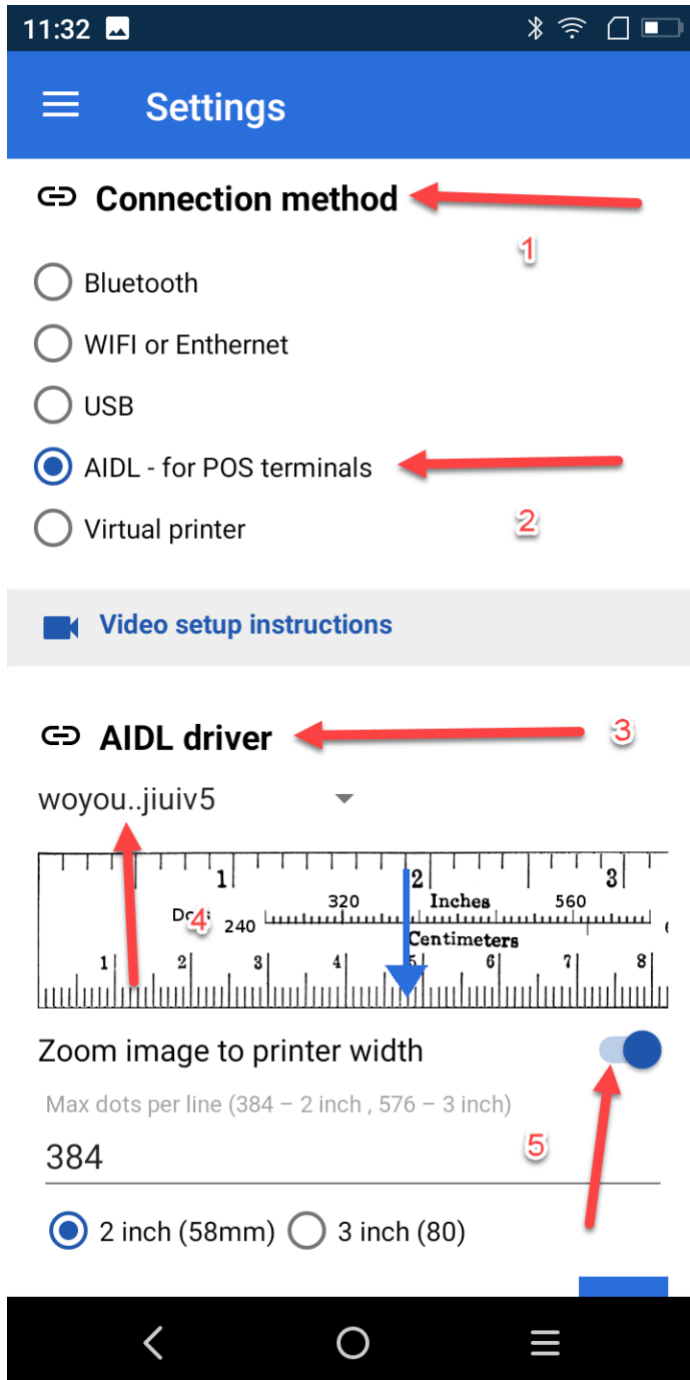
11:32

Settings

Connection method

1

Bluetooth

WIFI or Enthernet

USB

AIDL - for POS terminals

Virtual printer

2

Video setup instructions

AIDL driver

3

woyou..jiuiv5

1 2 3
Dots 240 320 Inches 560
4
Centimeters
1 2 3 4 5 6 7 8

Zoom image to printer width

Max dots per line (384 – 2 inch , 576 – 3 inch)

384

5

2 inch (58mm) 3 inch (80)